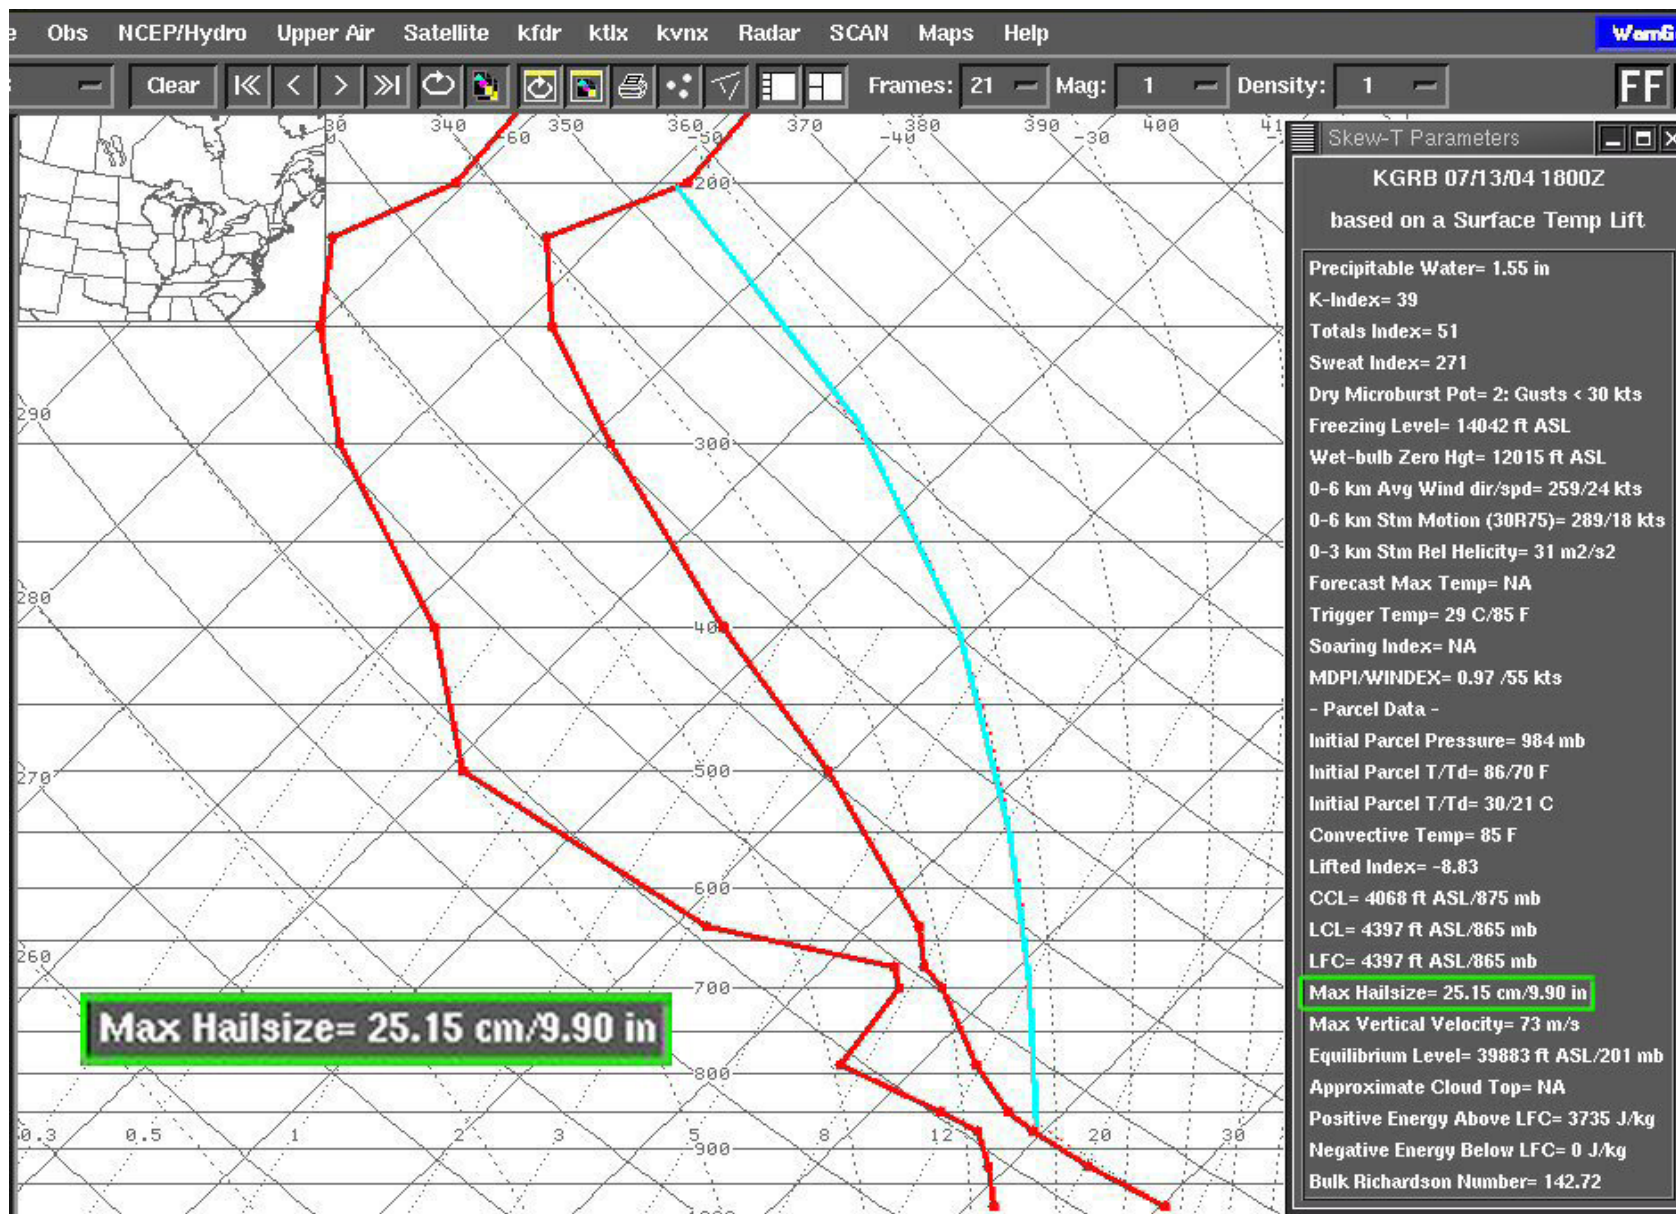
e Obs NCEP/Hydro Upper Air Satellite kfdr ktlx kvnx Radar SCAN Maps Help WarnG

Clear |<< < > >>| Frames: 21 Mag: 1 Density: 1 FF

330 340 350 360 370 380 390 400 41
-60 -50 -40 -30
200
300
400
500
600
700
800
900
290
280
270
260
0.3 0.5 1 2 3 5 8 12 20 30

Max Hailsize= 25.15 cm/9.90 in

Skew-T Parameters

KGRB 07/13/04 1800Z

based on a Surface Temp Lift

Precipitable Water= 1.55 in
K-Index= 39
Totals Index= 51
Sweat Index= 271
Dry Microburst Pot= 2: Gusts < 30 kts
Freezing Level= 14042 ft ASL
Wet-bulb Zero Hgt= 12015 ft ASL
0-6 km Avg Wind dir/spd= 259/24 kts
0-6 km Stm Motion (30R75)= 289/18 kts
0-3 km Stm Rel Helicity= 31 m2/s2
Forecast Max Temp= NA
Trigger Temp= 29 C/85 F
Soaring Index= NA
MDPI/WINDEX= 0.97 /55 kts
- Parcel Data -
Initial Parcel Pressure= 984 mb
Initial Parcel T/Td= 86/70 F
Initial Parcel T/Td= 30/21 C
Convective Temp= 85 F
Lifted Index= -8.83
CCL= 4068 ft ASL/875 mb
LCL= 4397 ft ASL/865 mb
LFC= 4397 ft ASL/865 mb
Max Hailsize= 25.15 cm/9.90 in
Max Vertical Velocity= 73 m/s
Equilibrium Level= 39883 ft ASL/201 mb
Approximate Cloud Top= NA
Positive Energy Above LFC= 3735 J/kg
Negative Energy Below LFC= 0 J/kg
Bulk Richardson Number= 142.72